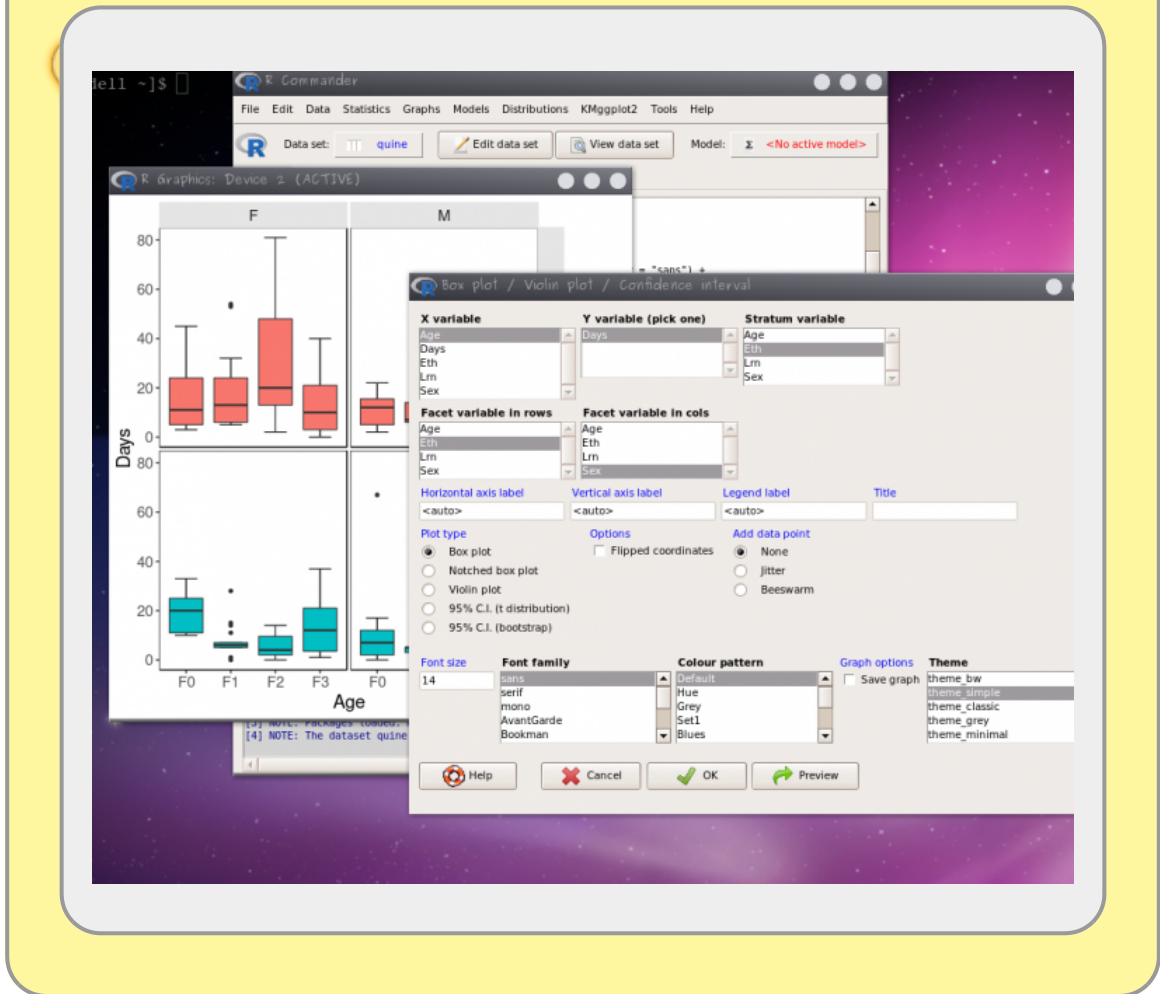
dell ~]$

R Commander

File Edit Data Statistics Graphs Models Distributions KMggplot2 Tools Help

Data set: quine
Edit data set
View data set
Model: Σ <No active model>

R Graphics: Device 2 (ACTIVE)

F
M

80
60
40
20
0
80
60
40
20
0

Days

F0 F1 F2 F3 F0
Age

= "sans") +

[3] NOTE: Packages loaded:
[4] NOTE: The dataset quine

Box plot / Violin plot / Confidence interval

X variable
Age
Days
Eth
Lrn
Sex

Y variable (pick one)
Days

Stratum variable
Age
Eth
Lrn
Sex

Facet variable in rows
Age
Eth
Lrn
Sex

Facet variable in cols
Age
Eth
Lrn
Sex

Horizontal axis label
<auto>
Vertical axis label
<auto>
Legend label
<auto>
Title

Plot type
Box plot
Notched box plot
Violin plot
95% C.I. (t distribution)
95% C.I. (bootstrap)

Options
Flipped coordinates

Add data point
None
Jitter
Beeswarm

Font size
14

Font family
sans
serif
mono
AvantGarde
Bookman

Colour pattern
Default
Hue
Grey
Set1
Blues

Graph options
Save graph

Theme
theme_bw
theme_simple
theme_classic
theme_grey
theme_minimal

Help
Cancel
OK
Preview